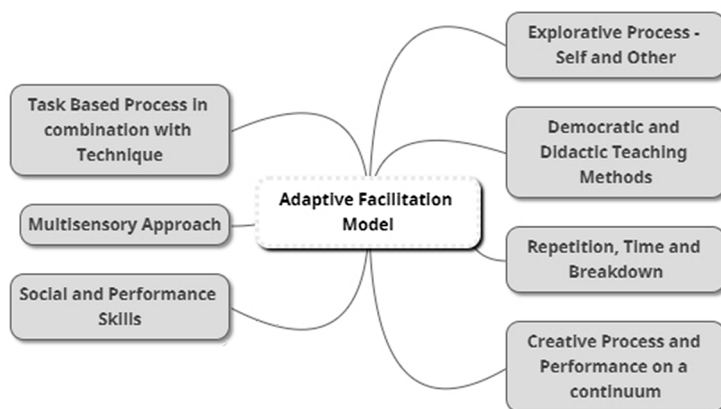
Adaptive Facilitation Model

Task Based Process in combination with Technique

Multisensory Approach

Social and Performance Skills

Explorative Process - Self and Other

Democratic and Didactic Teaching Methods

Repetition, Time and Breakdown

Creative Process and Performance on a continuum